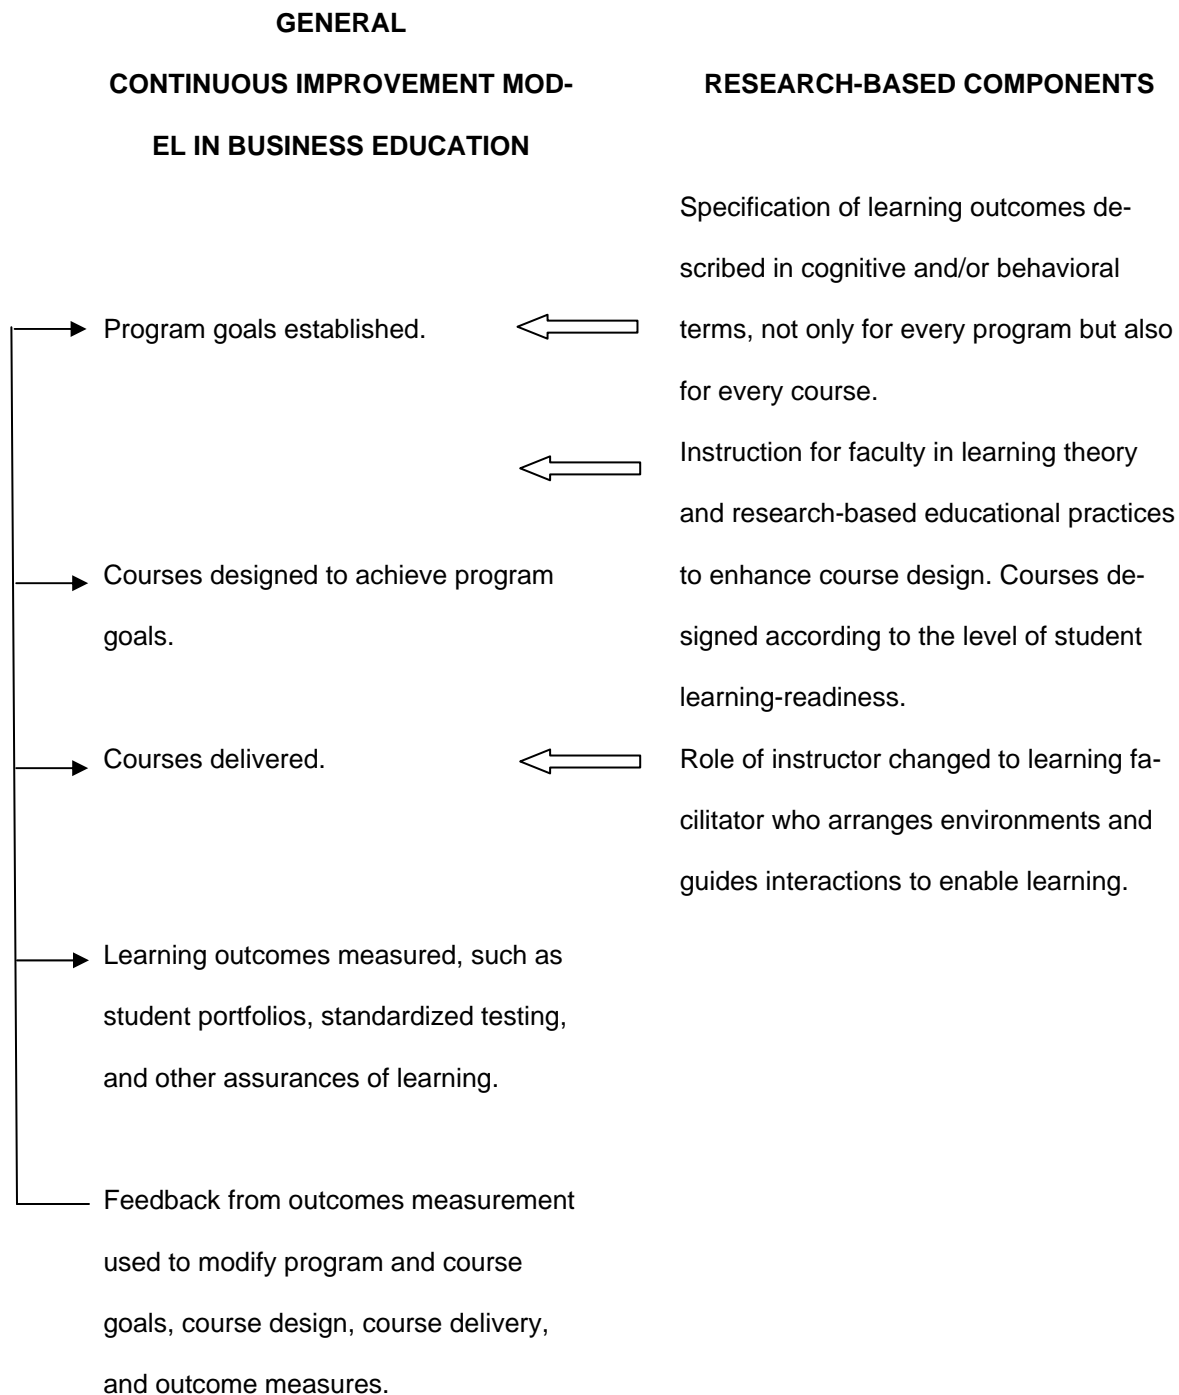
GENERAL CONTINUOUS IMPROVEMENT MODEL IN BUSINESS EDUCATION

RESEARCH-BASED COMPONENTS

Program goals established.

Specification of learning outcomes described in cognitive and/or behavioral terms, not only for every program but also for every course.

Courses designed to achieve program goals.

Instruction for faculty in learning theory and research-based educational practices to enhance course design. Courses designed according to the level of student learning-readiness.

Courses delivered.

Role of instructor changed to learning facilitator who arranges environments and guides interactions to enable learning.

Learning outcomes measured, such as student portfolios, standardized testing, and other assurances of learning.

Feedback from outcomes measurement used to modify program and course goals, course design, course delivery, and outcome measures.